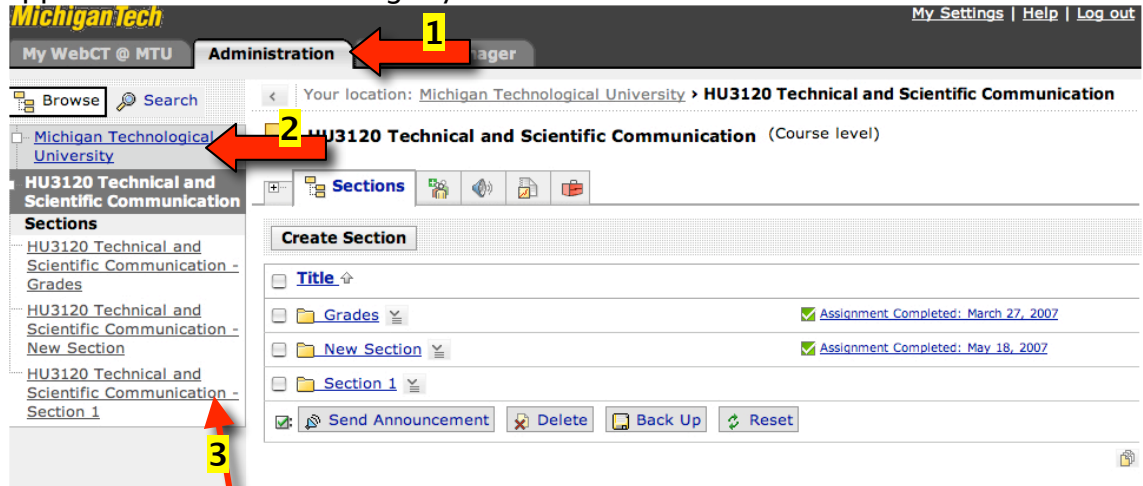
MichiganTech

My Settings | Help | Log out

My WebCT @ MTU
Administration
1
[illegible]ager

Browse
Search

Your location: Michigan Technological University › HU3120 Technical and Scientific Communication

Michigan Technological University
2

HU3120 Technical and Scientific Communication (Course level)

HU3120 Technical and Scientific Communication

Sections

Sections

HU3120 Technical and Scientific Communication - Grades

HU3120 Technical and Scientific Communication - New Section

HU3120 Technical and Scientific Communication - Section 1

3

Create Section

Title

Grades
Assignment Completed: March 27, 2007

New Section
Assignment Completed: May 18, 2007

Section 1

Send Announcement
Delete
Back Up
Reset